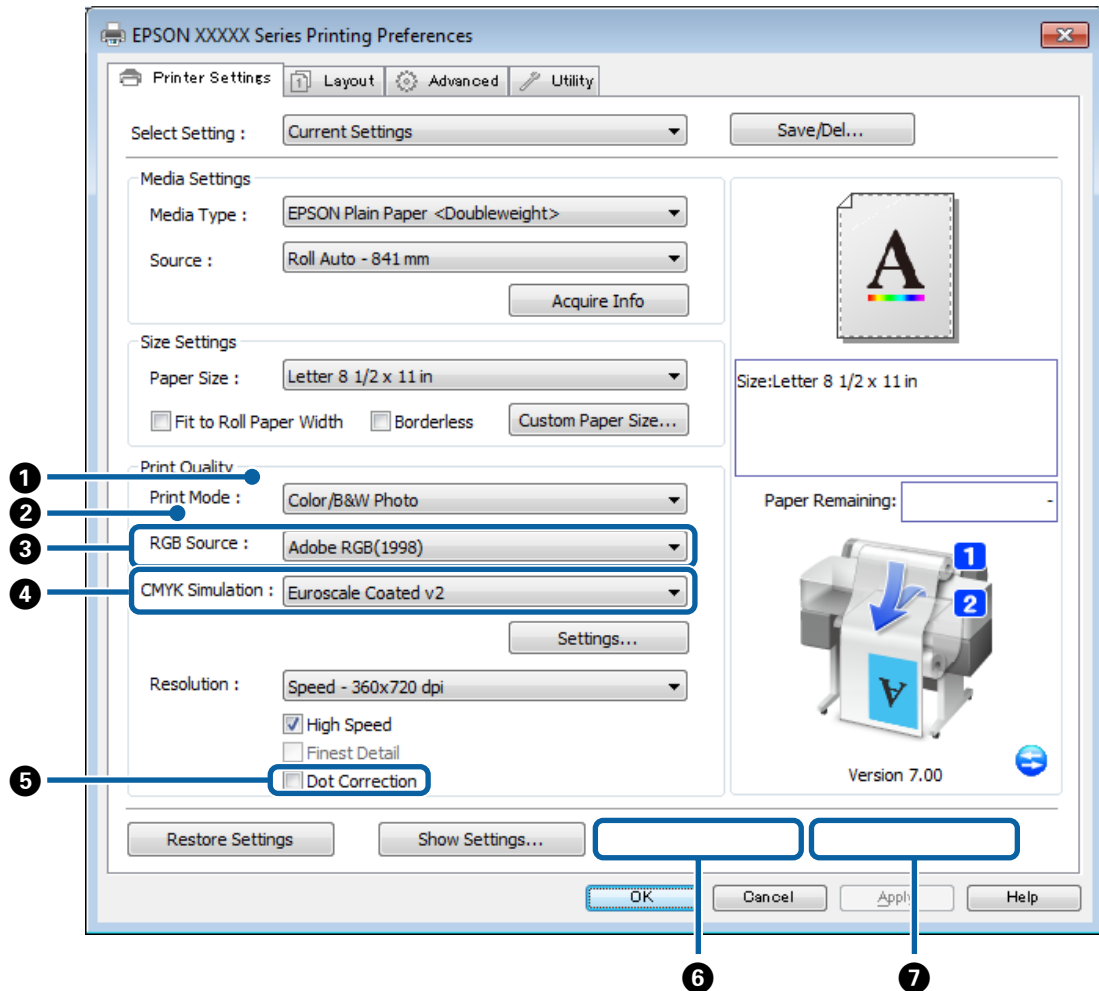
EPSON XXXXX Series Printing Preferences

Printer Settings | Layout | Advanced | Utility

Select Setting : Current Settings
Save/Del...

Media Settings
Media Type : EPSON Plain Paper <Doubleweight>
Source : Roll Auto - 841 mm
Acquire Info

Size Settings
Paper Size : Letter 8 1/2 x 11 in
Fit to Roll Paper Width
Borderless
Custom Paper Size...

A

Size:Letter 8 1/2 x 11 in

Print Quality
Print Mode : Color/B&W Photo
RGB Source : Adobe RGB(1998)
CMYK Simulation : Euroscale Coated v2
Settings...
Resolution : Speed - 360x720 dpi
High Speed
Finest Detail
Dot Correction

Paper Remaining: -

1
2
A

Version 7.00

Restore Settings
Show Settings...

OK
Cancel
Apply
Help

❶
❷
❸
❹
❺
❻
❼